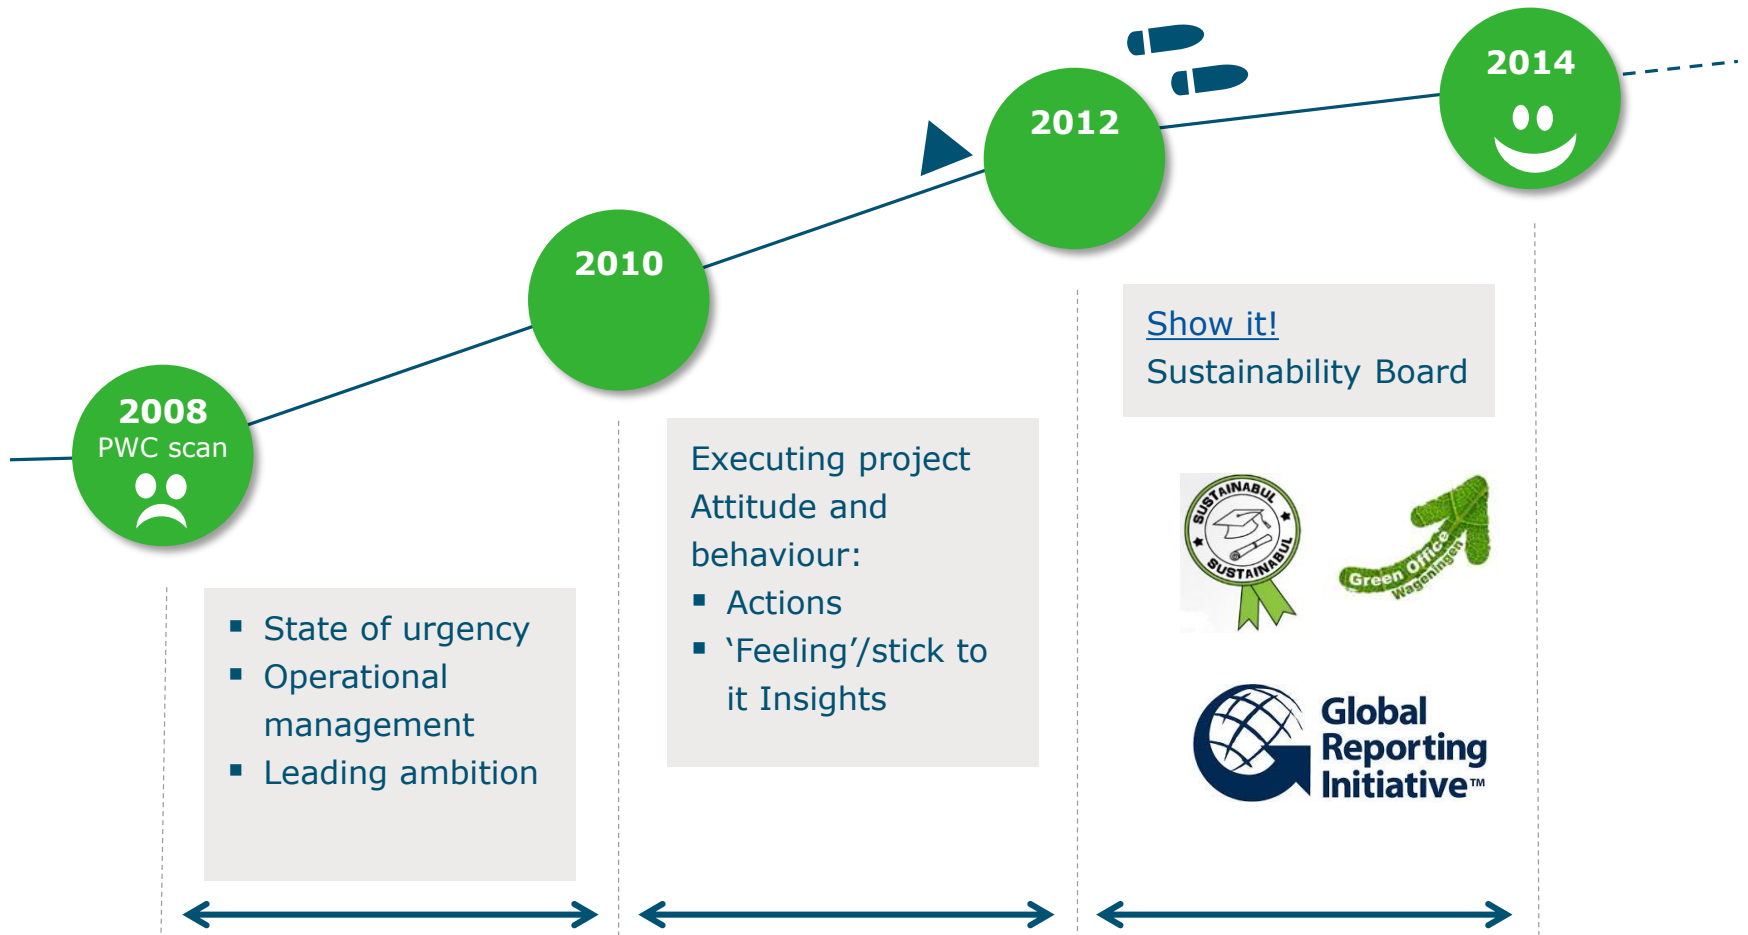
2014

2012

2010

2008
PWC scan

State of urgency
Operational management
Leading ambition

Executing project Attitude and behaviour:
Actions
'Feeling'/stick to it Insights

Show it!
Sustainability Board

SUSTAINABUL SUSTAINABUL

Green Office Wageningen

Global Reporting Initiative™